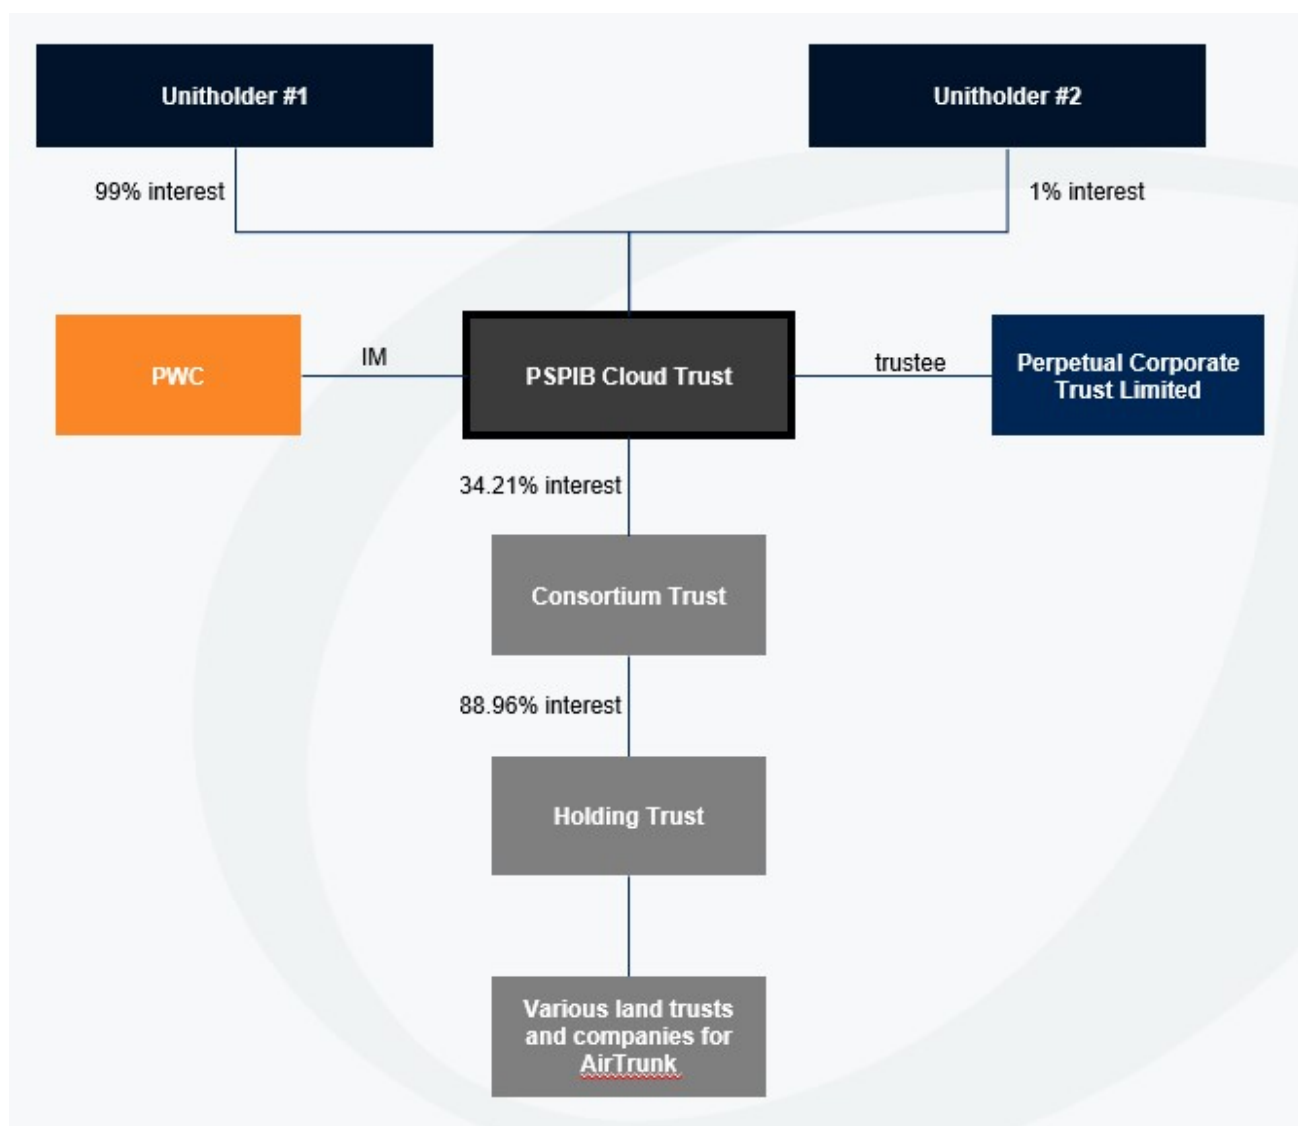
Unitholder #1

Unitholder #2

99% interest

1% interest

PWC

IM

PSPIB Cloud Trust

trustee

Perpetual Corporate Trust Limited

34.21% interest

Consortium Trust

88.96% interest

Holding Trust

Various land trusts and companies for AirTrunk